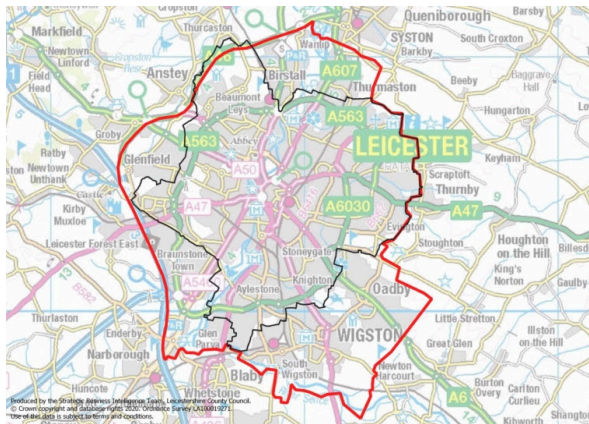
Cropston
Thurcaston
Queniborough
Barsby
Markfield
Newtown Linford
Anstey
Wanlip
Birstall
SYSTON
Barkby
South Croxton
A607
Field Head
Beaumont Leys
Thurmaston
Beeby
Baggrave Hall
Groby
A563
A563
Hungarton
Ratby
Glenfield
LEICESTER
Keyham
Newtown Unthank
Abbey
A50
Scraptoft
Thurnby
A47
A47
Kirby Muxloe
A6030
Evington
Leicester Forest East
Stoughton
Houghton on the Hill
Billesdon
Braunstone Town
Stoneygate
Knighton
King's Norton
A5460
Aylestone
Oadby
Gaulby
Thurlaston
Enderby
Little Stretton
Glen Parva
WIGSTON
Narborough
Great Glen
Illston on the Hill
South Wigston
Huncote
Newton Harcourt
Whetstone
Blaby
Burton Overy
Carlton Curlieu
A6
Shangton
Produced by the Strategic Business Intelligence Team, Leicestershire County Council.
© Crown copyright and database rights 2020. Ordnance Survey LA100019271.
Use of this data is subject to terms and conditions.